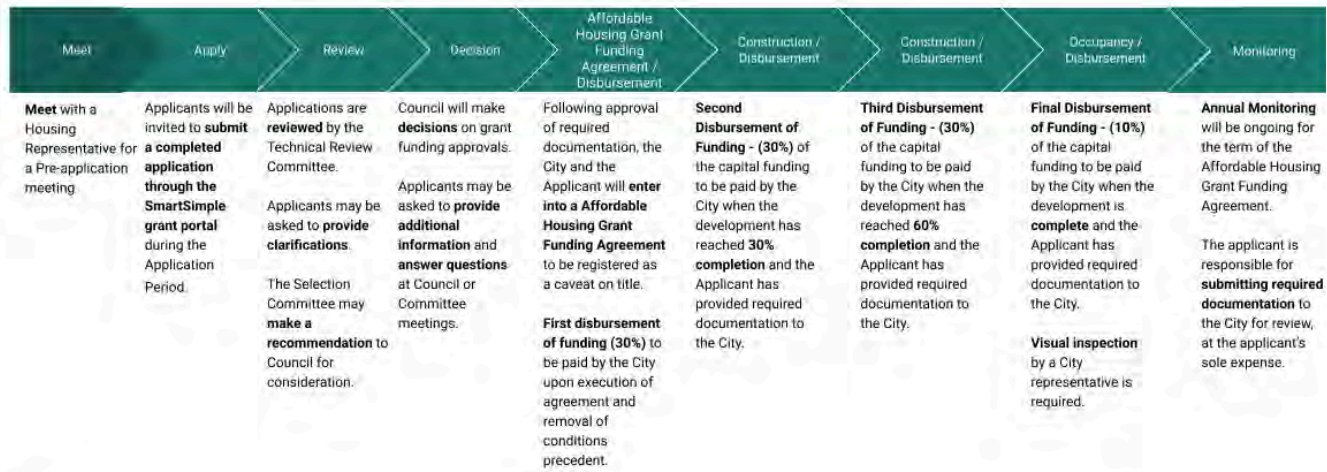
Meet

Meet with a Housing Representative for a Pre-application meeting

Apply

Applicants will be invited to submit a completed application through the SmartSimple grant portal during the Application Period.

Review

Applications are reviewed by the Technical Review Committee.

Applicants may be asked to provide clarifications.

The Selection Committee may make a recommendation to Council for consideration.

Decision

Council will make decisions on grant funding approvals.

Applicants may be asked to provide additional information and answer questions at Council or Committee meetings.

Affordable Housing Grant Funding Agreement / Disbursement

Following approval of required documentation, the City and the Applicant will enter into a Affordable Housing Grant Funding Agreement to be registered as a caveat on title.

First disbursement of funding (30%) to be paid by the City upon execution of agreement and removal of conditions precedent.

Construction / Disbursement

Second Disbursement of Funding - (30%) of the capital funding to be paid by the City when the development has reached 30% completion and the Applicant has provided required documentation to the City.

Construction / Disbursement

Third Disbursement of Funding - (30%) of the capital funding to be paid by the City when the development has reached 60% completion and the Applicant has provided required documentation to the City.

Occupancy / Disbursement

Final Disbursement of Funding - (10%) of the capital funding to be paid by the City when the development is complete and the Applicant has provided required documentation to the City.

Visual inspection by a City representative is required.

Monitoring

Annual Monitoring will be ongoing for the term of the Affordable Housing Grant Funding Agreement.

The applicant is responsible for submitting required documentation to the City for review, at the applicant's sole expense.